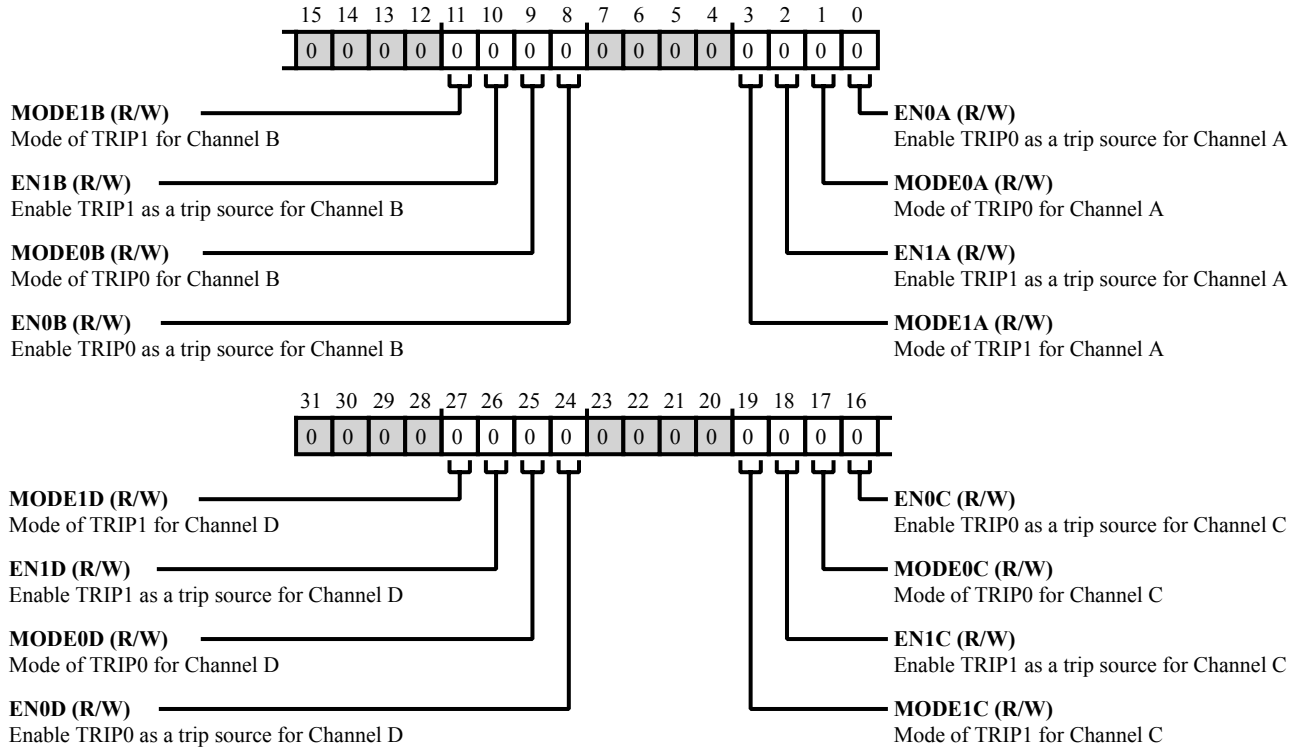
15 14 13 12 11 10 9 8 7 6 5 4 3 2 1 0

| 0 | 0 | 0 | 0 | 0 | 0 | 0 | 0 | 0 | 0 | 0 | 0 | 0 | 0 | 0 | 0 |
|---|---|---|---|---|---|---|---|---|---|---|---|---|---|---|---|

**MODE1B (R/W)**
Mode of TRIP1 for Channel B

**EN1B (R/W)**
Enable TRIP1 as a trip source for Channel B

**MODE0B (R/W)**
Mode of TRIP0 for Channel B

**EN0B (R/W)**
Enable TRIP0 as a trip source for Channel B

**EN0A (R/W)**
Enable TRIP0 as a trip source for Channel A

**MODE0A (R/W)**
Mode of TRIP0 for Channel A

**EN1A (R/W)**
Enable TRIP1 as a trip source for Channel A

**MODE1A (R/W)**
Mode of TRIP1 for Channel A

31 30 29 28 27 26 25 24 23 22 21 20 19 18 17 16

| 0 | 0 | 0 | 0 | 0 | 0 | 0 | 0 | 0 | 0 | 0 | 0 | 0 | 0 | 0 | 0 |
|---|---|---|---|---|---|---|---|---|---|---|---|---|---|---|---|

**MODE1D (R/W)**
Mode of TRIP1 for Channel D

**EN1D (R/W)**
Enable TRIP1 as a trip source for Channel D

**MODE0D (R/W)**
Mode of TRIP0 for Channel D

**EN0D (R/W)**
Enable TRIP0 as a trip source for Channel D

**EN0C (R/W)**
Enable TRIP0 as a trip source for Channel C

**MODE0C (R/W)**
Mode of TRIP0 for Channel C

**EN1C (R/W)**
Enable TRIP1 as a trip source for Channel C

**MODE1C (R/W)**
Mode of TRIP1 for Channel C